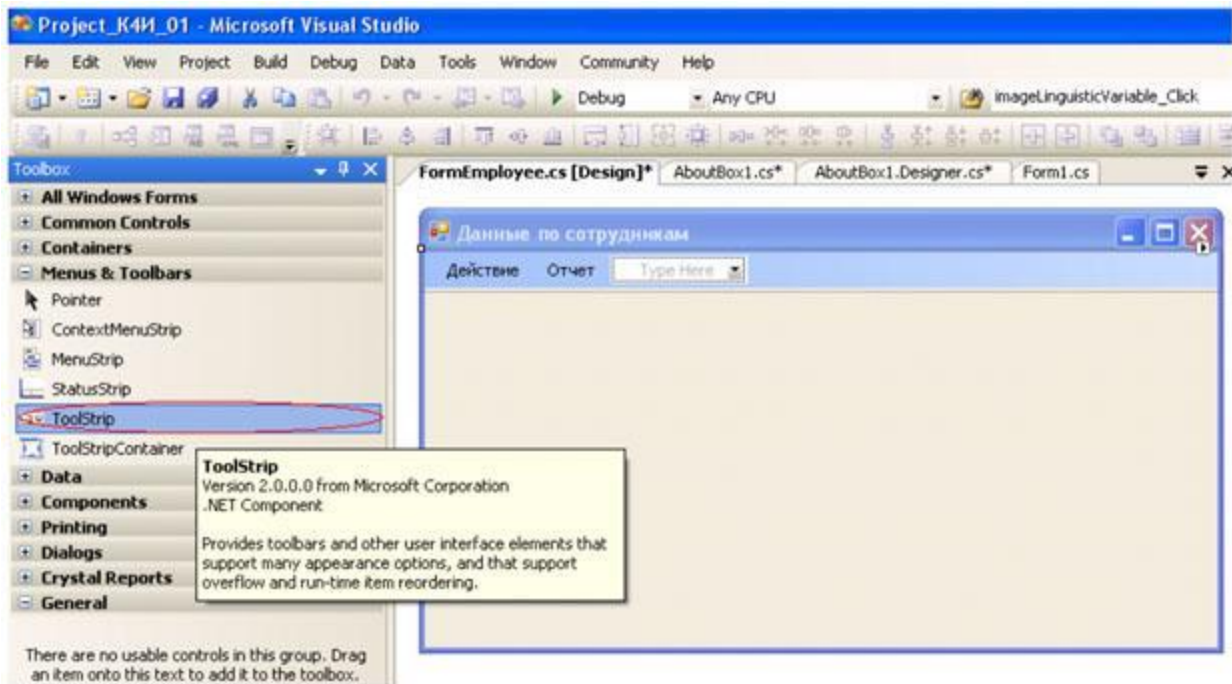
Project_К4И_01 - Microsoft Visual Studio

File Edit View Project Build Debug Data Tools Window Community Help

Debug Any CPU imageLinguisticVariable_Click

Toolbox

All Windows Forms
Common Controls
Containers
Menus & Toolbars
Pointer
ContextMenuStrip
MenuStrip
StatusStrip
ToolStrip
ToolStripContainer
Data
Components
Printing
Dialogs
Crystal Reports
General

There are no usable controls in this group. Drag an item onto this text to add it to the toolbox.

FormEmployee.cs [Design]* AboutBox1.cs* AboutBox1.Designer.cs* Form1.cs

Данные по сотрудникам

Действие Отчет Type Here

ToolStrip
Version 2.0.0.0 from Microsoft Corporation
.NET Component

Provides toolbars and other user interface elements that support many appearance options, and that support overflow and run-time item reordering.